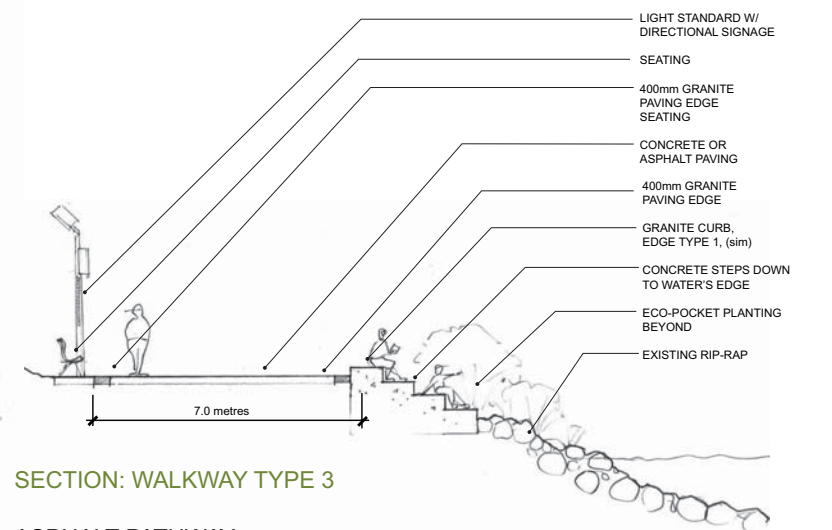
LIGHT STANDARD W/ DIRECTIONAL SIGNAGE

SEATING

400mm GRANITE PAVING EDGE SEATING

CONCRETE OR ASPHALT PAVING

400mm GRANITE PAVING EDGE

GRANITE CURB, EDGE TYPE 1, (sim)

CONCRETE STEPS DOWN TO WATER'S EDGE

ECO-POCKET PLANTING BEYOND

EXISTING RIP-RAP

7.0 metres

SECTION: WALKWAY TYPE 3

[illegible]